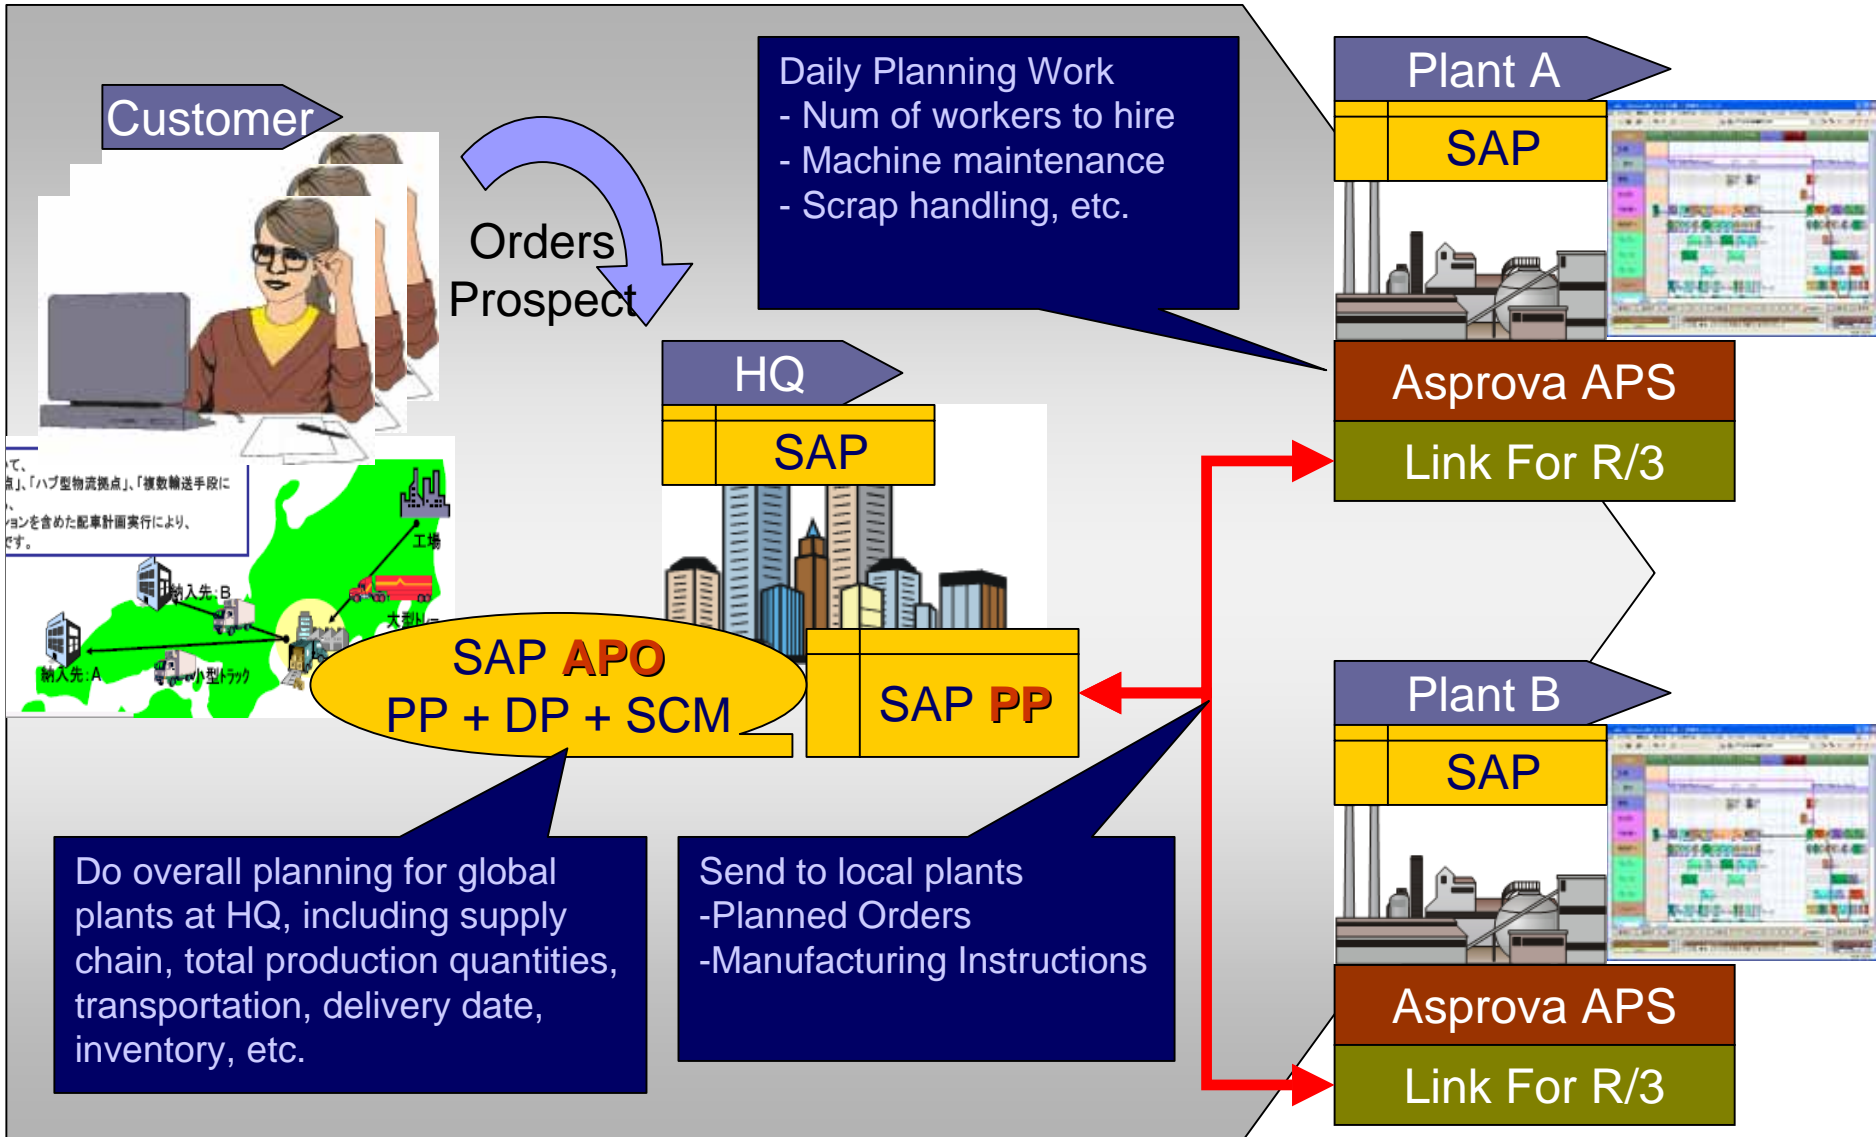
Customer

Orders
Prospect

Daily Planning Work
- Num of workers to hire
- Machine maintenance
- Scrap handling, etc.

Plant A

SAP

Asprova APS

Link For R/3

HQ

SAP

て、
点」、「ハブ型物流拠点」、「複数輸送手段に
ョンを含めた配車計画実行により、
です。

工場

納入先:B

大型トラック

納入先:A

小型トラック

SAP APO
PP + DP + SCM

SAP PP

Plant B

SAP

Asprova APS

Link For R/3

Do overall planning for global plants at HQ, including supply chain, total production quantities, transportation, delivery date, inventory, etc.

Send to local plants
-Planned Orders
-Manufacturing Instructions